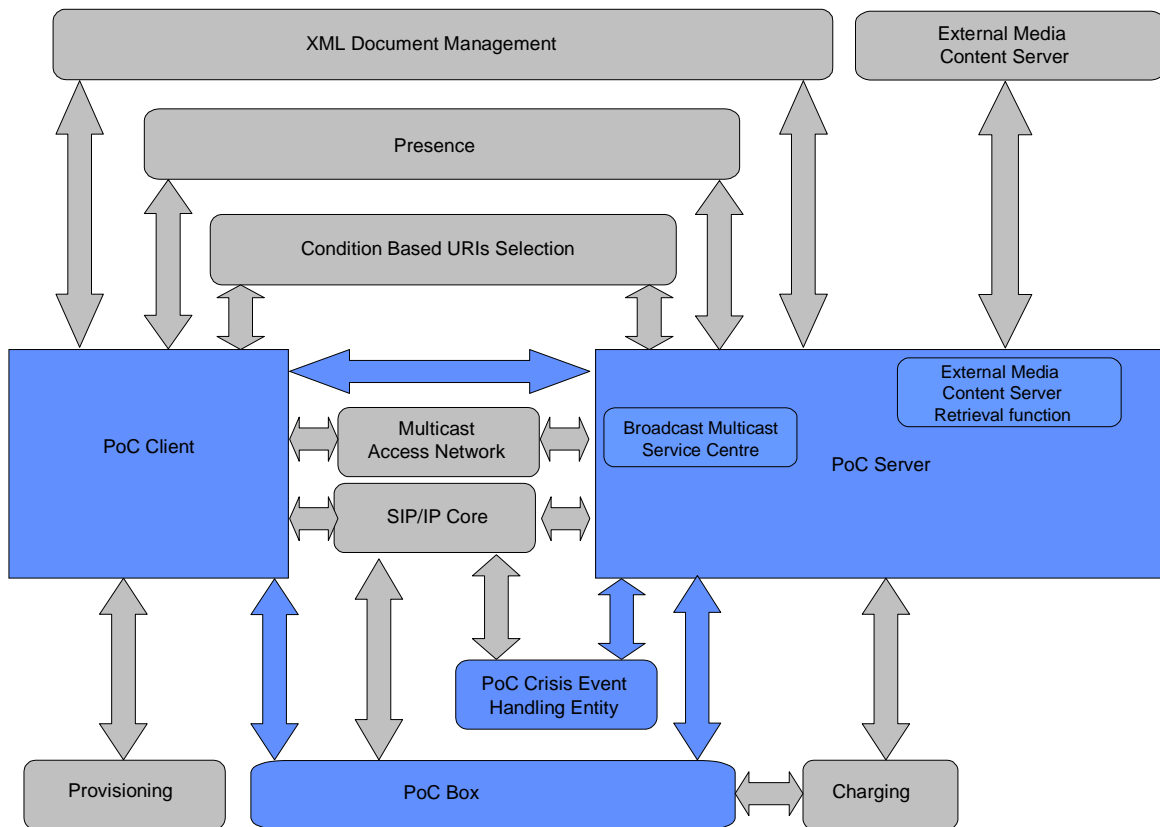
XML Document Management

External Media Content Server

Presence

Condition Based URIs Selection

PoC Client

Multicast Access Network

SIP/IP Core

Broadcast Multicast Service Centre

External Media Content Server Retrieval function

PoC Server

PoC Crisis Event Handling Entity

Provisioning

PoC Box

Charging